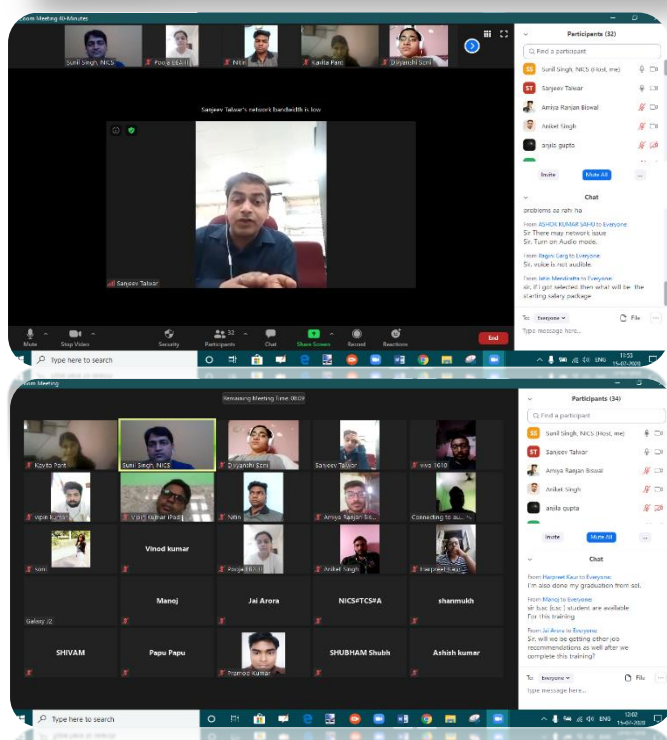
Zoom Meeting 40-Minutes

Sunil Singh, NICS
Pooja EEAT
Nitin
Kavita Pant
Divyanshi Soni

Sanjeev Talwar's network bandwidth is low

Sanjeev Talwar

Mute
Stop Video
Security
Participants 32
Chat
Share Screen
Record
Reactions
End

Participants (32)
Find a participant
Sunil Singh, NICS (Host, me)
Sanjeev Talwar
Amiya Ranjan Biswal
Aniket Singh
anjila gupta
Invite
Mute All
...

Chat
problems aa rahi ha
From ASHOK KUMAR SAHU to Everyone:
Sir There may network issue
Sir. Turn on Audio mode.
From Ragini Garg to Everyone:
Sir, voice is not audible
From Jatin Mendiratta to Everyone:
sir, if i got selected then what will be the starting salary package
To: Everyone
File
Type message here...

Type here to search
ENG 11:53 15-07-2020

Zoom Meeting
Remaining Meeting Time: 08:09

Kavita Pant
Sunil Singh, NICS
Divyanshi Soni
Sanjeev Talwar
vivo 1610
vipin kumar
Vinit Kumar Pali
Nitin
Amiya Ranjan Bis...
Connecting to au...
soni
Vinod kumar
Pooja EEAT
Aniket Singh
Harpreet Kaur
Galaxy J2
Manoj
Jai Arora
NICS#TCS#A
shanmukh
SHIVAM
Papu Papu
Pramod Kumar
SHUBHAM Shubh
Ashish kumar

Participants (34)
Find a participant
Sunil Singh, NICS (Host, me)
Sanjeev Talwar
Amiya Ranjan Biswal
Aniket Singh
anjila gupta
Invite
Mute All
...

Chat
From Harpreet Kaur to Everyone:
I'm also done my graduation from sol.
From Manoj to Everyone:
sir bsc (cs) student are available For this training
From Jai Arora to Everyone:
Sir, will we be getting other job recommendations as well after we complete this training?
To: Everyone
File
Type message here...

Type here to search
ENG 12:02 15-07-2020